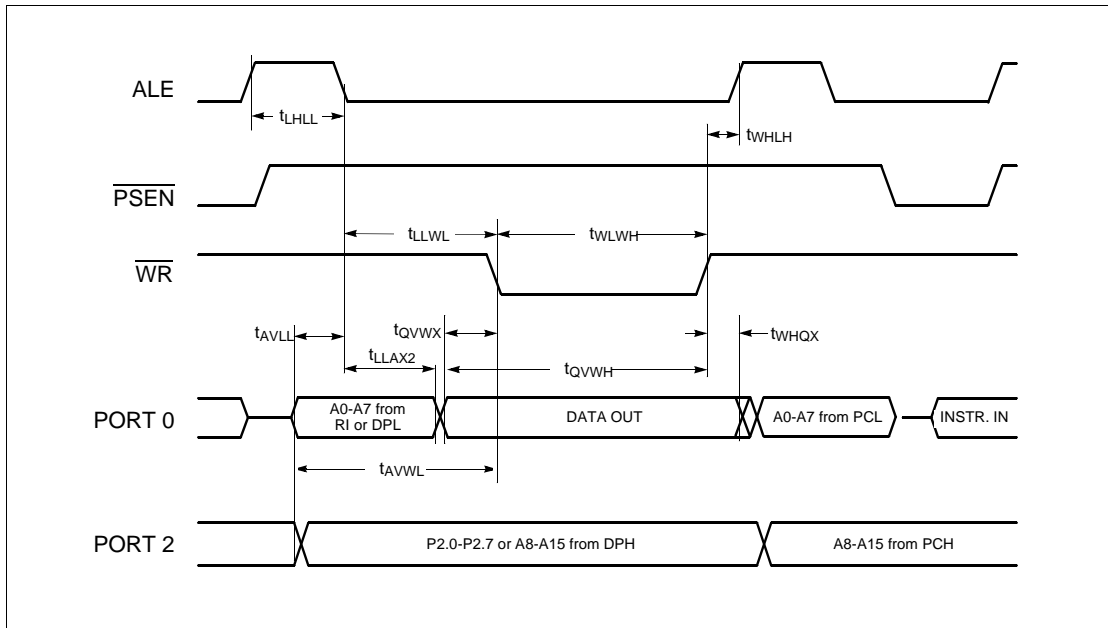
ALE

$t_{LHLL}$

$t_{WHLH}$

$\overline{PSEN}$

$t_{LLWL}$

$t_{WLWH}$

$\overline{WR}$

$t_{AVLL}$

$t_{QVWX}$

$t_{WHQX}$

$t_{LLAX2}$

$t_{QVWH}$

PORT 0

A0-A7 from RI or DPL

DATA OUT

A0-A7 from PCL

INSTR. IN

$t_{AVWL}$

PORT 2

P2.0-P2.7 or A8-A15 from DPH

A8-A15 from PCH